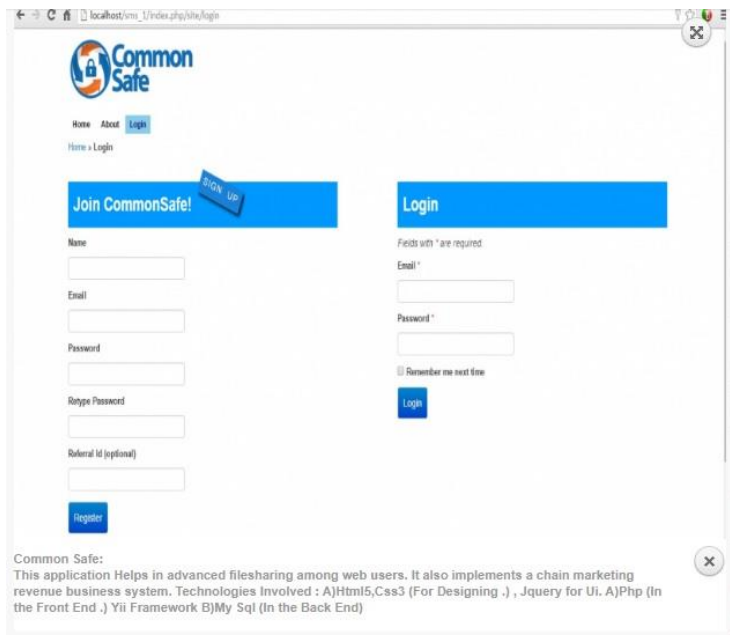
localhost/sms_1/index.php/site/login

Common Safe

Home About Login

Home » Login

Join CommonSafe! SIGN UP

Name

Email

Password

Retype Password

Referral Id (optional)

Register

Login

Fields with * are required.

Email *

Password *

Remember me next time

Login

Common Safe:
This application Helps in advanced filesharing among web users. It also implements a chain marketing revenue business system. Technologies Involved : A)Html5,Css3 (For Designing .) , Jquery for Ui. A)Php (In the Front End .) Yii Framework B)My Sql (In the Back End)